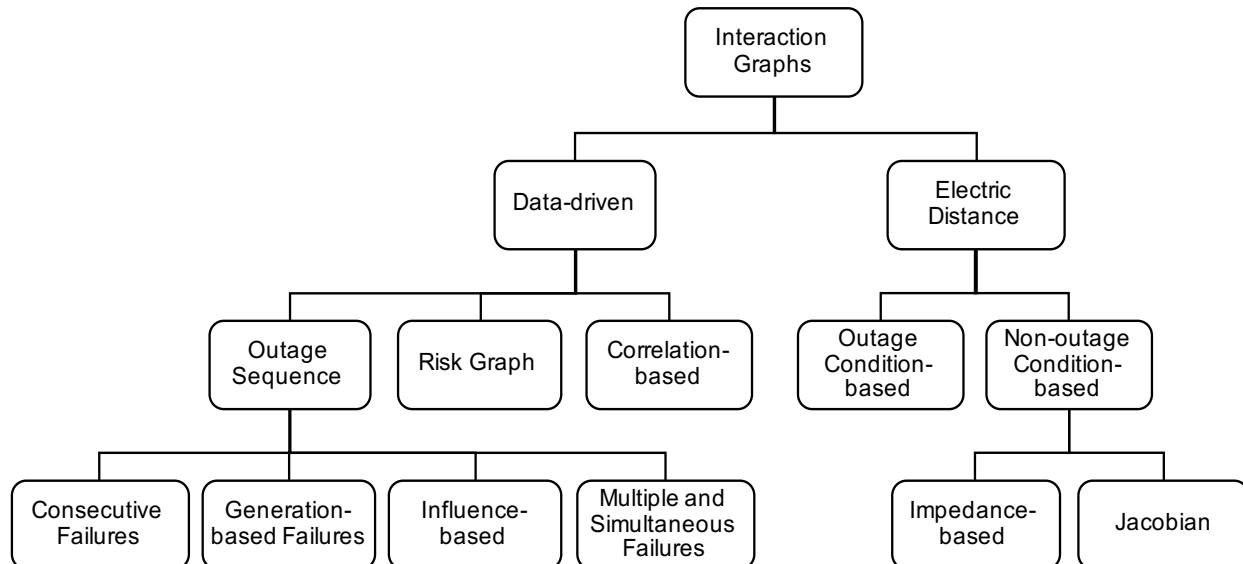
Interaction Graphs

Data-driven

Electric Distance

Outage Sequence

Risk Graph

Correlation-based

Outage Condition-based

Non-outage Condition-based

Consecutive Failures

Generation-based Failures

Influence-based

Multiple and Simultaneous Failures

Impedance-based

Jacobian